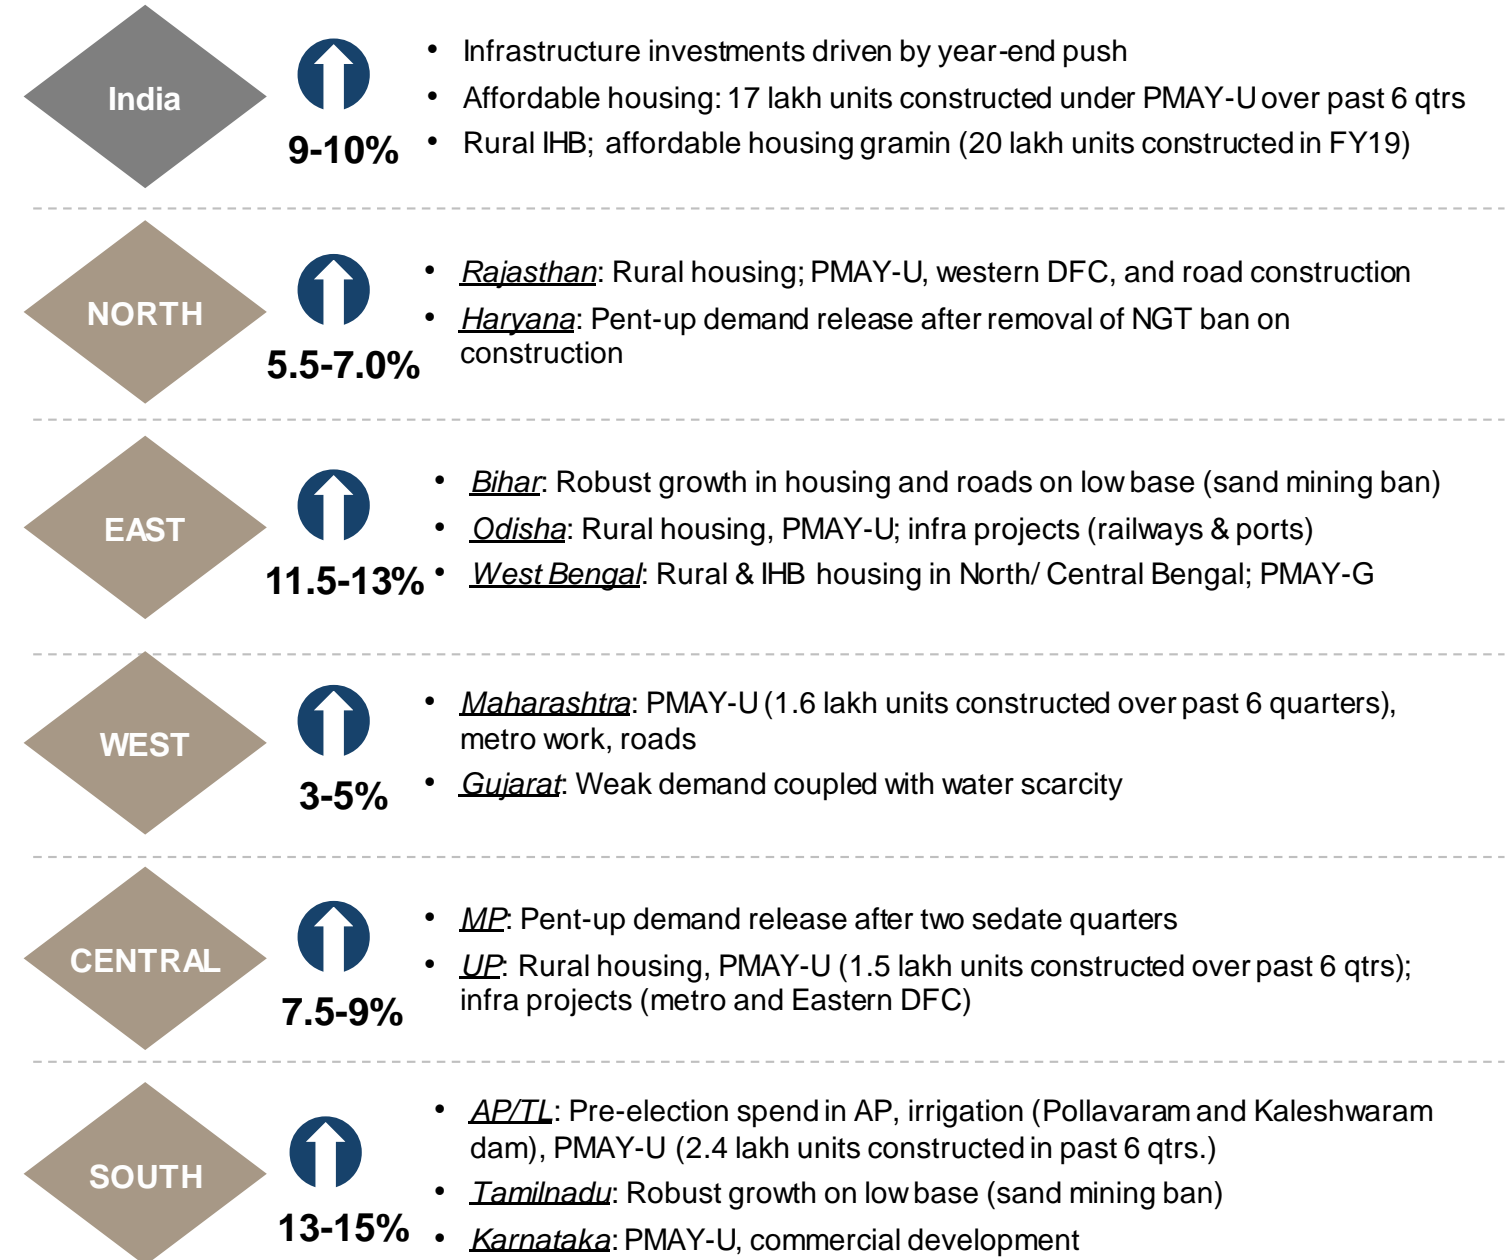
India

9-10%

- Infrastructure investments driven by year-end push
- Affordable housing: 17 lakh units constructed under PMAY-U over past 6 qtrs
- Rural IHB; affordable housing gramin (20 lakh units constructed in FY19)

NORTH

5.5-7.0%

- Rajasthan: Rural housing; PMAY-U, western DFC, and road construction
- Haryana: Pent-up demand release after removal of NGT ban on construction

EAST

11.5-13%

- Bihar: Robust growth in housing and roads on low base (sand mining ban)
- Odisha: Rural housing, PMAY-U; infra projects (railways & ports)
- West Bengal: Rural & IHB housing in North/ Central Bengal; PMAY-G

WEST

3-5%

- Maharashtra: PMAY-U (1.6 lakh units constructed over past 6 quarters), metro work, roads
- Gujarat: Weak demand coupled with water scarcity

CENTRAL

7.5-9%

- MP: Pent-up demand release after two sedate quarters
- UP: Rural housing, PMAY-U (1.5 lakh units constructed over past 6 qtrs); infra projects (metro and Eastern DFC)

SOUTH

13-15%

- AP/TL: Pre-election spend in AP, irrigation (Pollavaram and Kaleshwaram dam), PMAY-U (2.4 lakh units constructed in past 6 qtrs.)
- Tamilnadu: Robust growth on low base (sand mining ban)
- Karnataka: PMAY-U, commercial development